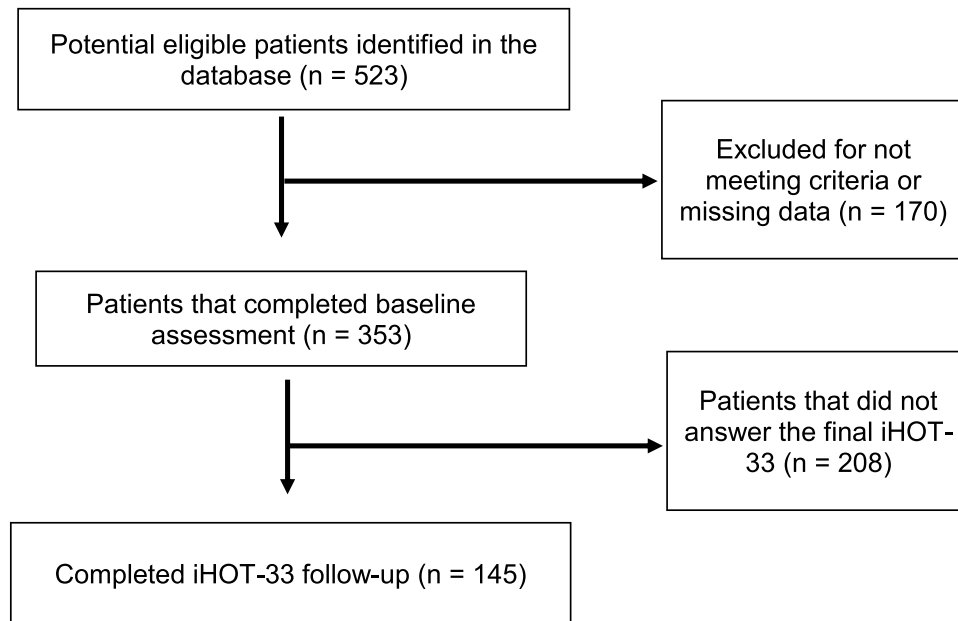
Potential eligible patients identified in the database (n = 523)

Excluded for not meeting criteria or missing data (n = 170)

Patients that completed baseline assessment (n = 353)

Patients that did not answer the final iHOT-33 (n = 208)

Completed iHOT-33 follow-up (n = 145)